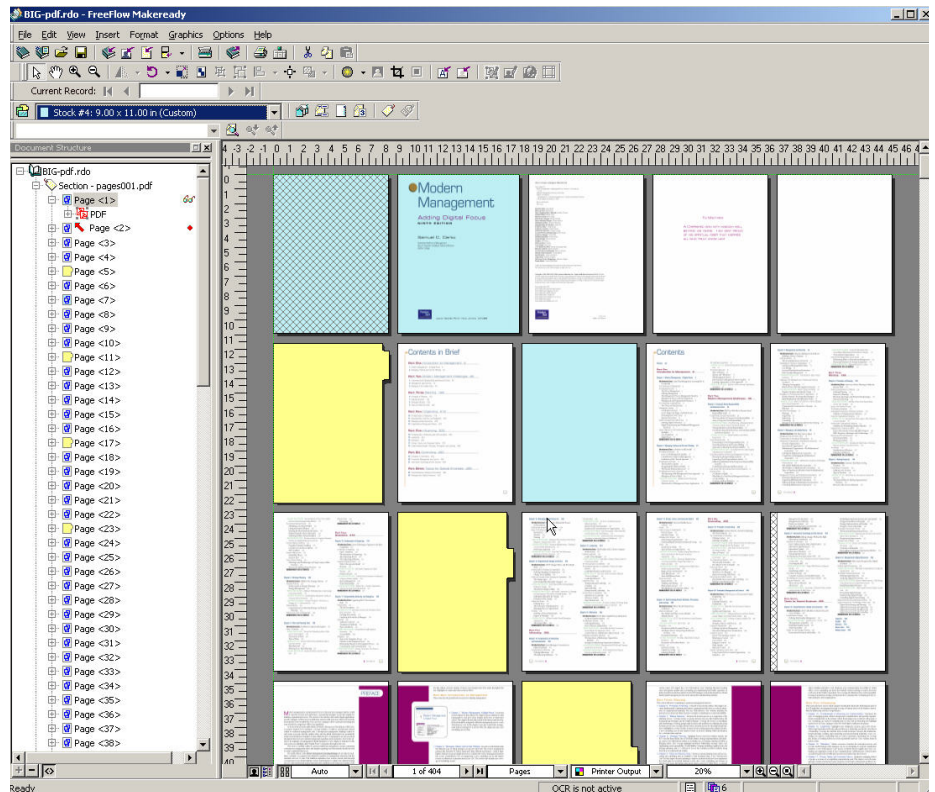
BIG-pdf.rdo - FreeFlow Makeready

File Edit View Insert Format Graphics Options Help

Current Record:

Stock #4: 9.00 x 11.00 in (Custom)

Document Structure

BIG-pdf.rdo
Section - pages001.pdf
Page <1>
PDF
Page <2>
Page <3>
Page <4>
Page <5>
Page <6>
Page <7>
Page <8>
Page <9>
Page <10>
Page <11>
Page <12>
Page <13>
Page <14>
Page <15>
Page <16>
Page <17>
Page <18>
Page <19>
Page <20>
Page <21>
Page <22>
Page <23>
Page <24>
Page <25>
Page <26>
Page <27>
Page <28>
Page <29>
Page <30>
Page <31>
Page <32>
Page <33>
Page <34>
Page <35>
Page <36>
Page <37>
Page <38>

Modern Management
Adding Digital Focus

Contents in Brief

Contents

Auto
1 of 404
Pages
Printer Output
20%

Ready
OCR is not active
6